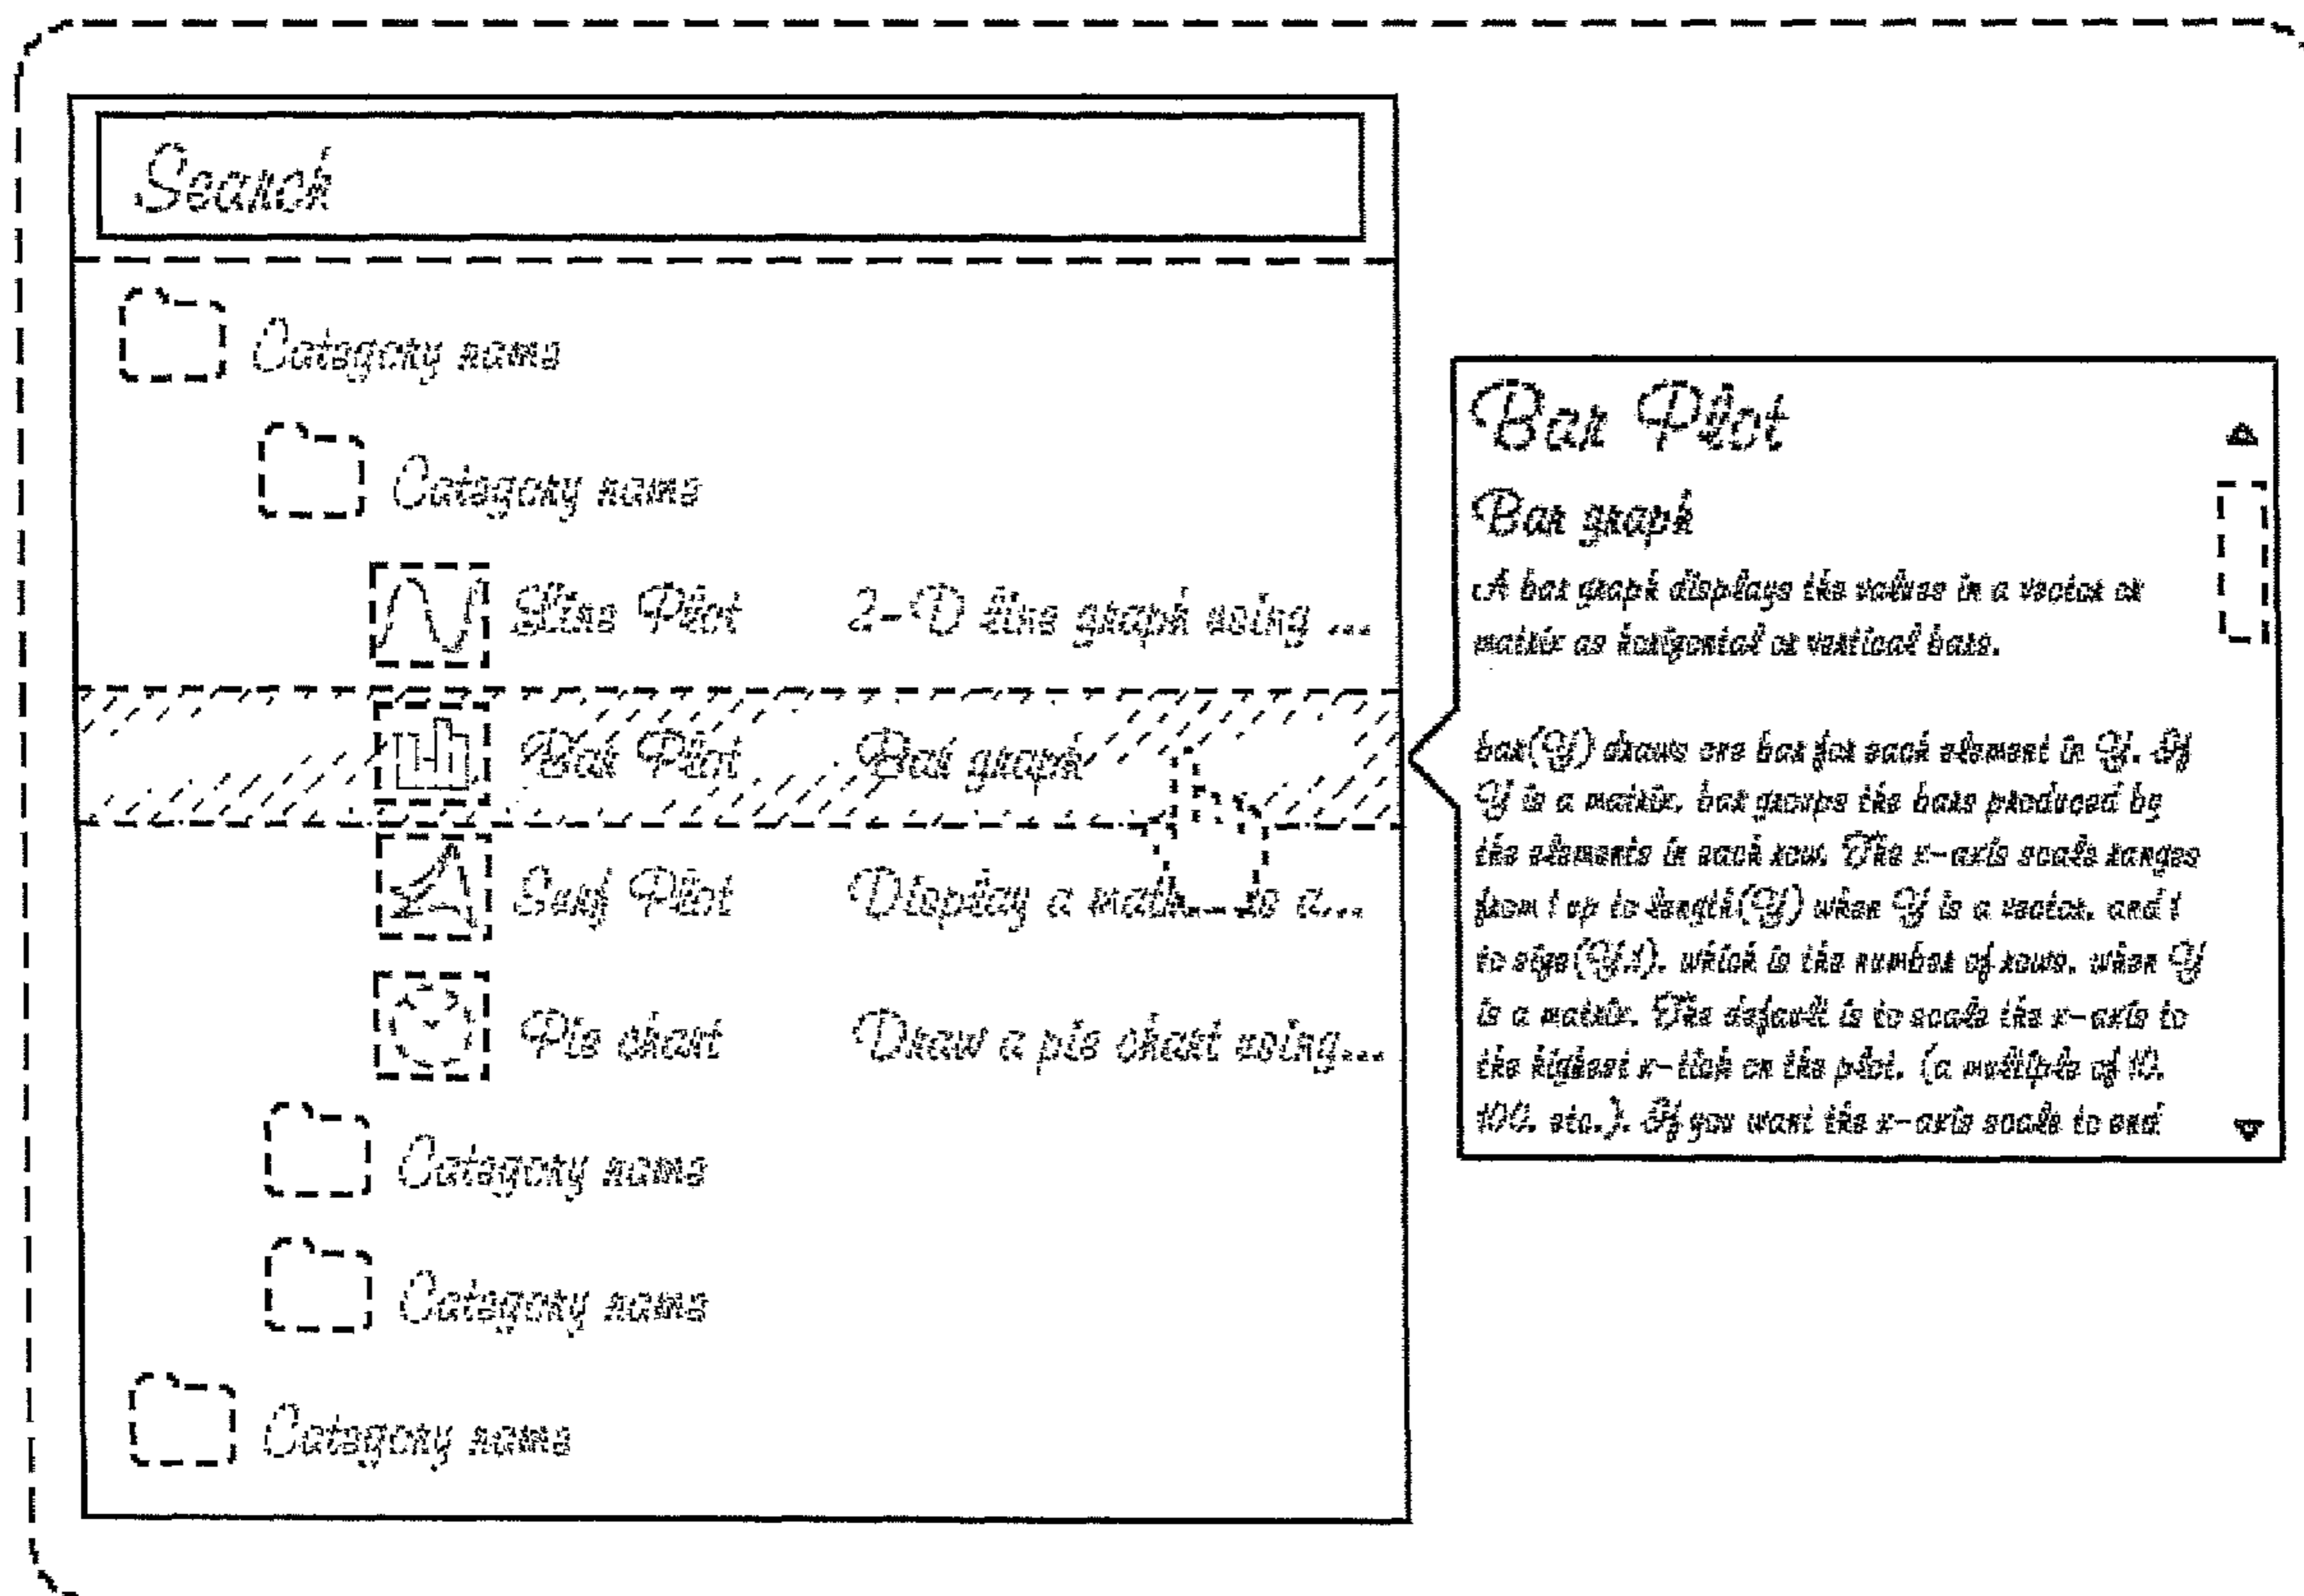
Search

Category name

Category name

Line Plot 2-D line graph using ...

Bar Plot Bar graph

Surf Plot Display a math... as a...

Pie chart Draw a pie chart using...

Category name

Category name

Category name

Bar Plot

Bar graph

A bar graph displays the values in a vector or matrix as horizontal or vertical bars.

bar(Y) draws one bar for each element in Y. If Y is a matrix, bar groups the bars produced by the elements in each row. The x-axis scale ranges from 1 up to length(Y) when Y is a vector, and 1 to size(Y,1), which is the number of rows, when Y is a matrix. The default is to scale the x-axis to the highest x-tick on the plot. (a multiple of 10, 100, etc.). If you want the x-axis scale to end